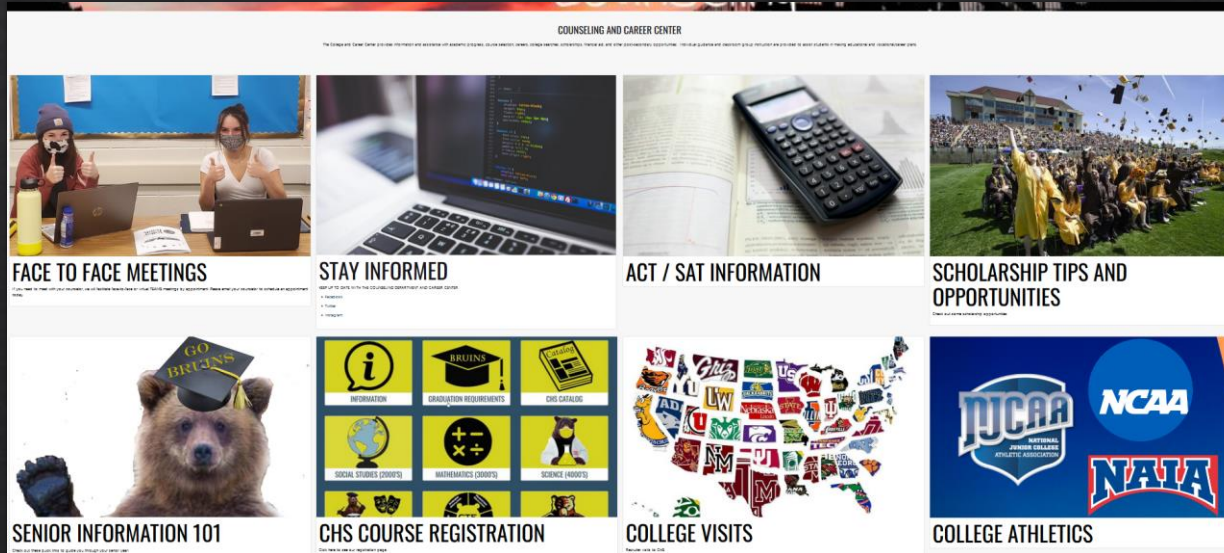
COUNSELING AND CAREER CENTER

The College and Career Center provides information and assistance with academic progress, course selection, careers, college searches, scholarships, financial aid, and other postsecondary opportunities. Individual guidance and classroom group instruction are provided to assist students in making educational and vocational/career plans.

FACE TO FACE MEETINGS

If you need to meet with your counselor, we will facilitate face-to-face or virtual TEAMS meetings by appointment. Please email your counselor to schedule an appointment today.

STAY INFORMED

KEEP UP TO DATE WITH THE COUNSELING DEPARTMENT AND CAREER CENTER

- Facebook
- Twitter
- Instagram

ACT / SAT INFORMATION

SCHOLARSHIP TIPS AND OPPORTUNITIES

Check out some scholarship opportunities

GO BRUINS

SENIOR INFORMATION 101

Check out these quick links to guide you through your senior year.

INFORMATION

BRUINS

GRADUATION REQUIREMENTS

Catalog

CHS CATALOG

SOCIAL STUDIES (2000'S)

MATHEMATICS (3000'S)

SCIENCE (4000'S)

CHS COURSE REGISTRATION

Click here to see our registration page

UW

COLLEGE VISITS

Recruiter visits to CHS

NJCAA NATIONAL JUNIOR COLLEGE ATHLETIC ASSOCIATION

NCAA

NAIA

COLLEGE ATHLETICS